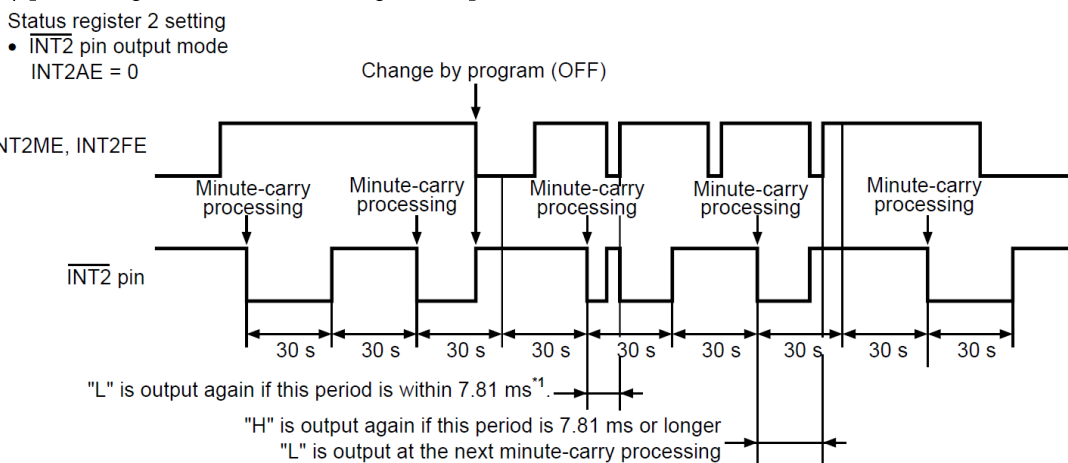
Status register 2 setting
• $\overline{\text{INT2}}$ pin output mode
INT2AE = 0

Change by program (OFF)

NT2ME, INT2FE

Minute-carry processing

Minute-carry processing

Minute-carry processing

Minute-carry processing

Minute-carry processing

$\overline{\text{INT2}}$ pin

30 s 30 s 30 s 30 s 30 s 30 s 30 s 30 s 30 s

"L" is output again if this period is within 7.81 ms$^{*1}$.

"H" is output again if this period is 7.81 ms or longer
"L" is output at the next minute-carry processing